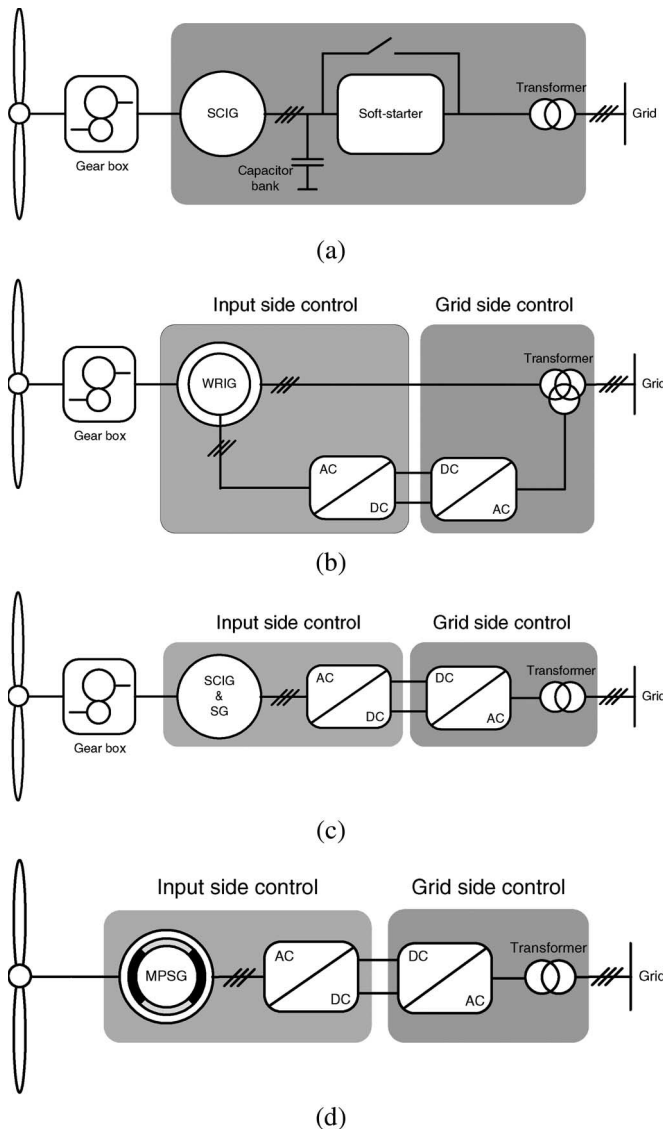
Gear box

SCIG

Capacitor bank

Soft-starter

Transformer

Grid

(a)

Input side control

Grid side control

Gear box

WRIG

Transformer

Grid

AC

DC

DC

AC

(b)

Input side control

Grid side control

Gear box

SCIG & SG

AC

DC

DC

AC

Transformer

Grid

(c)

Input side control

Grid side control

MPSG

AC

DC

DC

AC

Transformer

Grid

(d)